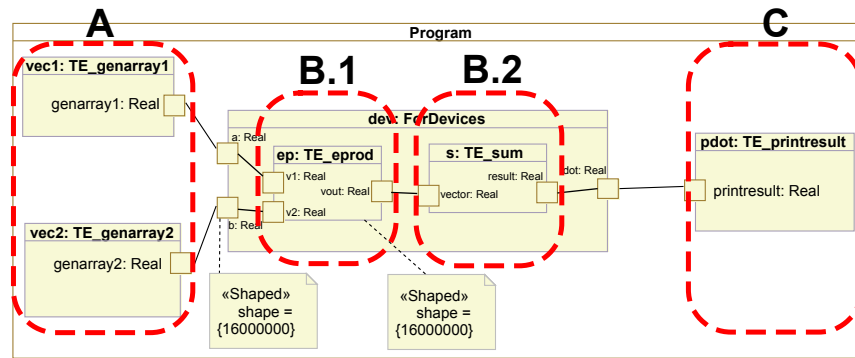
A

Program

B.1

B.2

C

vec1: TE_genarray1

genarray1: Real

dev: ForDevices

a: Real

ep: TE_eprod

v1: Real

vout: Real

v2: Real

b: Real

s: TE_sum

result: Real

vector: Real

dot: Real

pdot: TE_printresult

printresult: Real

vec2: TE_genarray2

genarray2: Real

«Shaped» shape = {16000000}

«Shaped» shape = {16000000}